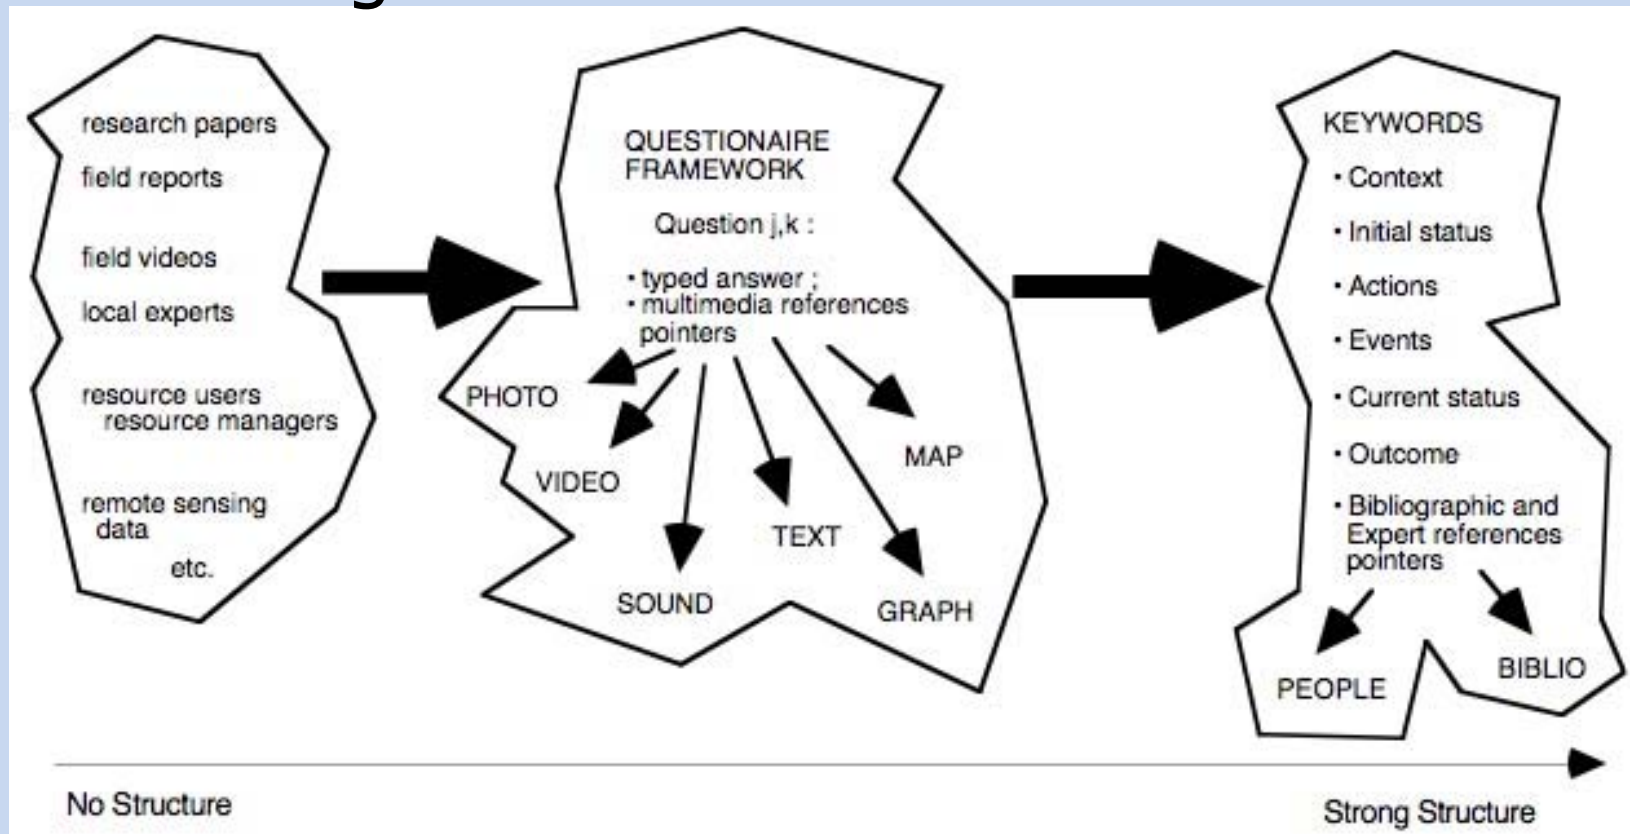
research papers
field reports
field videos
local experts
resource users
resource managers
remote sensing data
etc.

QUESTIONAIRE FRAMEWORK
Question j,k :
• typed answer ;
• multimedia references pointers
PHOTO
VIDEO
SOUND
TEXT
GRAPH
MAP

KEYWORDS
• Context
• Initial status
• Actions
• Events
• Current status
• Outcome
• Bibliographic and Expert references pointers
PEOPLE
BIBLIO

No Structure
Strong Structure